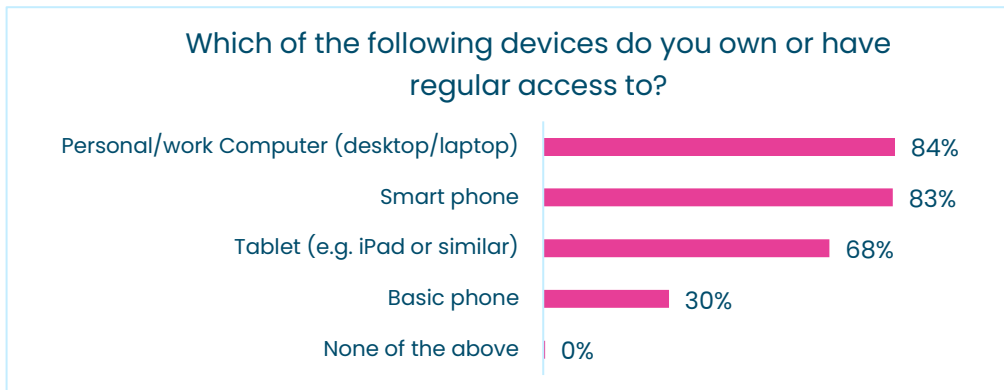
Which of the following devices do you own or have regular access to?

Personal/work Computer (desktop/laptop) 84%
Smart phone 83%
Tablet (e.g. iPad or similar) 68%
Basic phone 30%
None of the above 0%